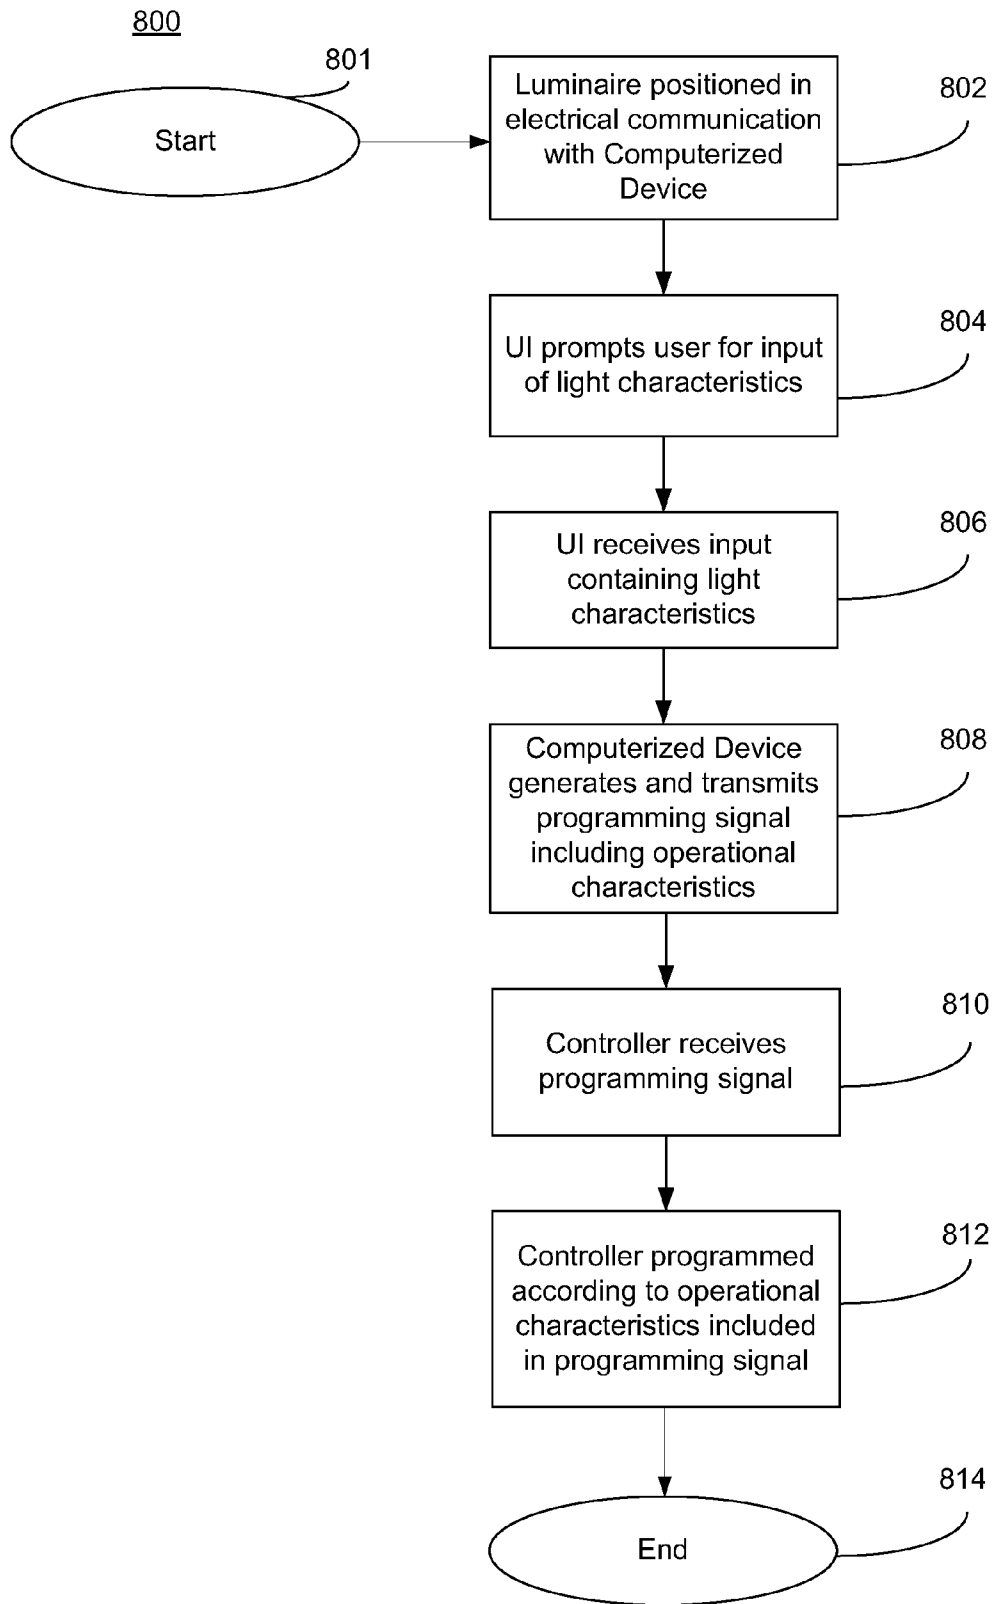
800

801

Start

Luminaire positioned in electrical communication with Computerized Device

802

UI prompts user for input of light characteristics

804

UI receives input containing light characteristics

806

Computerized Device generates and transmits programming signal including operational characteristics

808

Controller receives programming signal

810

Controller programmed according to operational characteristics included in programming signal

812

814

End